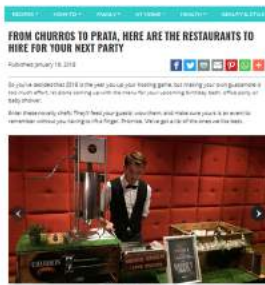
RECIPES · HOW TO · TRAVEL · AT HOME · HEALTH · BEAUTY & STYLE

FROM CHURROS TO PRATA, HERE ARE THE RESTAURANTS TO HIRE FOR YOUR NEXT PARTY

Published January 18, 2016

So you've decided that 2016 is the year you up your hosting game, but making your own guacamole is too much effort, let alone coming up with the menu for your upcoming birthday bash, office party, or baby shower.

Enter these mobile chefs. They'll feed your guests, wow them, and make sure you're in an event to remember without you having to lift a finger. Promise. We've got all of the ones we like best.

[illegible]